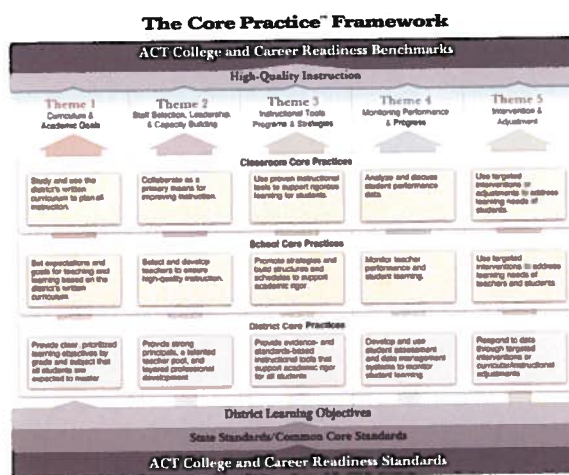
The Core Practice™ Framework

ACT College and Career Readiness Benchmarks

High-Quality Instruction

Theme 1
Curriculum & Academic Goals

Theme 2
Staff Selection, Leadership & Capacity Building

Theme 3
Instructional Tools Programs & Strategies

Theme 4
Monitoring Performance & Progress

Theme 5
Intervention & Adjustment

Classroom Core Practices

Study and use the district's written curriculum to plan all instruction.

Collaborate as a primary means for improving instruction.

Use proven instructional tools to support rigorous learning for students.

Analyze and discuss student performance data.

Use targeted interventions or adjustments to address learning needs of students.

School Core Practices

Set expectations and goals for teaching and learning based on the district's written curriculum.

Select and develop teachers to ensure high-quality instruction.

Promote strategies and build structures and schedules to support academic rigor.

Monitor teacher performance and student learning.

Use targeted interventions to address learning needs of teachers and students.

District Core Practices

Provide clear, prioritized learning objectives by grade and subject that all students are expected to master.

Provide strong principals, a talented teacher pool, and layered professional development.

Provide evidence- and standards-based instructional tools that support academic rigor for all students.

Develop and use student assessment and data management systems to monitor student learning.

Respond to data through targeted interventions or curricular/instructional adjustments.

District Learning Objectives

State Standards/Common Core Standards

ACT College and Career Readiness Standards